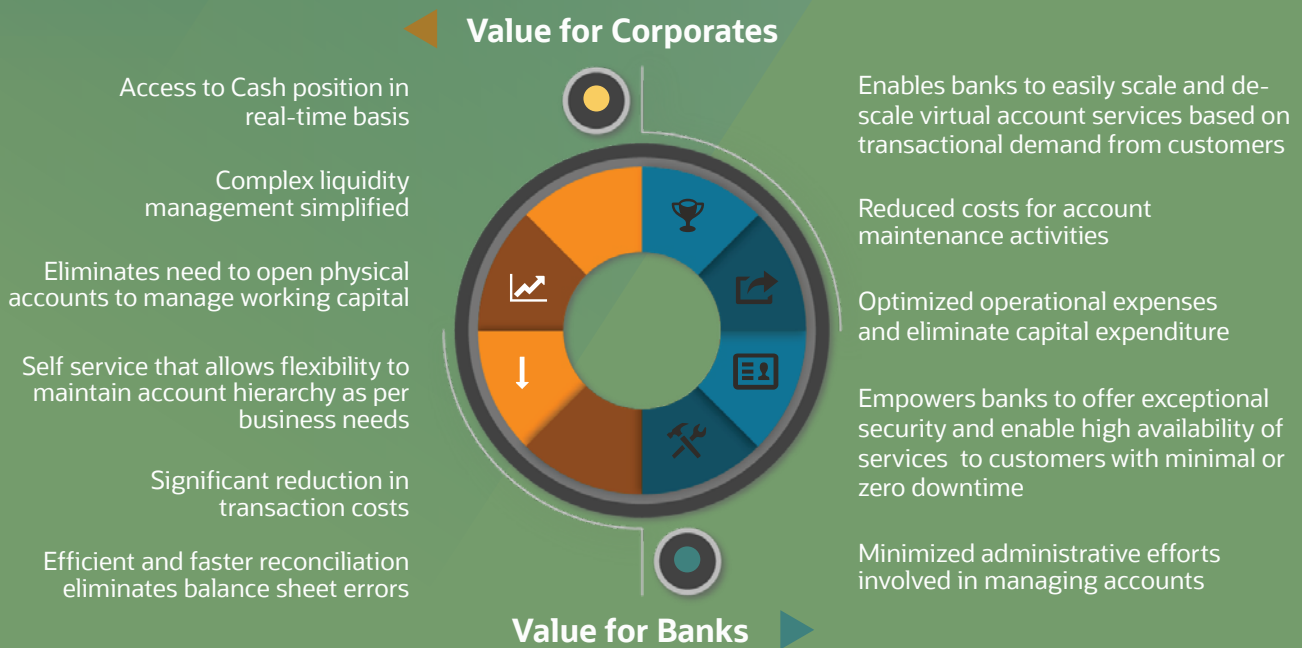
Value for Corporates

Access to Cash position in real-time basis

Complex liquidity management simplified

Eliminates need to open physical accounts to manage working capital

Self service that allows flexibility to maintain account hierarchy as per business needs

Significant reduction in transaction costs

Efficient and faster reconciliation eliminates balance sheet errors

Enables banks to easily scale and de-scale virtual account services based on transactional demand from customers

Reduced costs for account maintenance activities

Optimized operational expenses and eliminate capital expenditure

Empowers banks to offer exceptional security and enable high availability of services to customers with minimal or zero downtime

Minimized administrative efforts involved in managing accounts

Value for Banks